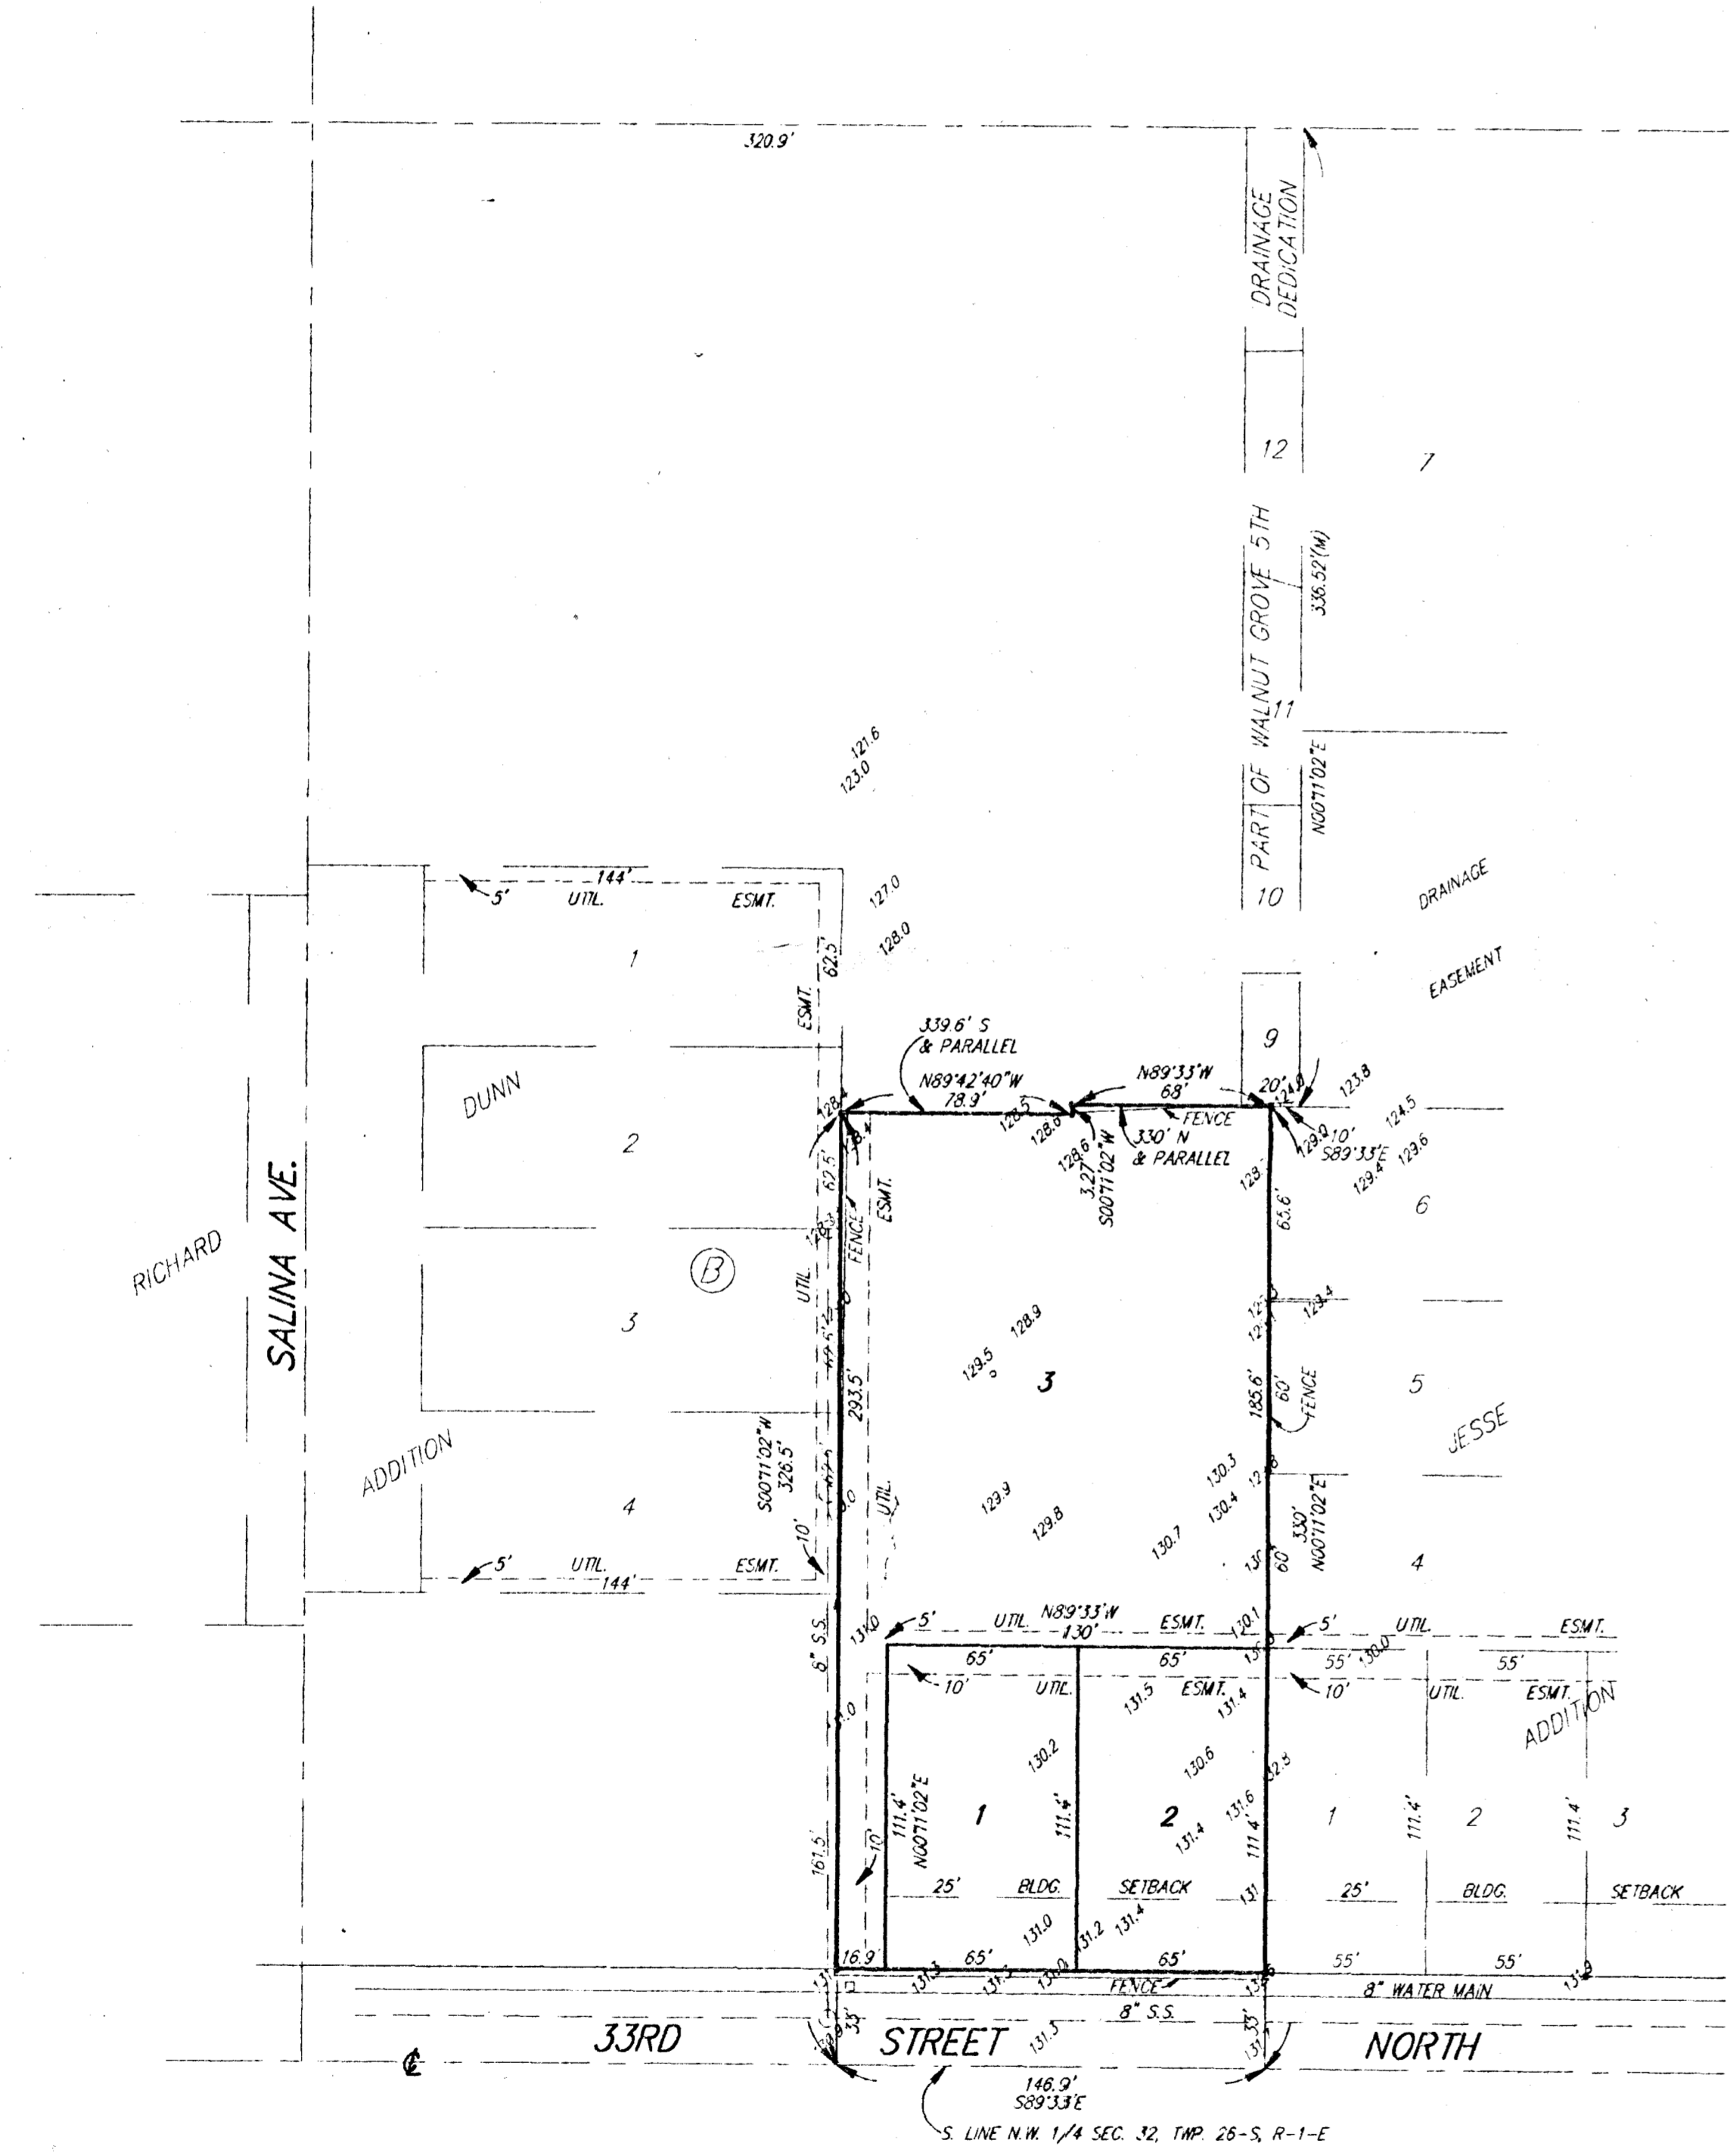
320.9'

DRAINAGE DEDICATION

12

7

PART OF WALNUT GROVE 5TH

336.52'(M)

11

N00°11'02"E

10

DRAINAGE EASEMENT

9

121.6
123.0

127.0
128.0

144'
5' UTIL. ESMT.

1

62.5

ESMT.

339.6' S & PARALLEL

N89°42'40"W 78.9'

N89°33'W 68'

FENCE

20'

123.8

124.5

330' N & PARALLEL

10'

S89°33'E

129.6

129.4

3.27'

S00°11'02"W

DUNN

2

6

RICHARD

SALINA AVE.

B

UTIL.

FENCE

ESMT.

62.5

3

129.5

128.9

3

185.6'

60'

FENCE

5

293.5'

S00°11'02"W
326.5'

ADDITION

JESSE

4

129.9

129.8

130.3

130.4

130.7

330'

N00°11'02"E

60

4

10'

5' UTIL. ESMT.
144'

6" S.S.

5'

UTIL.

N89°33'W
130'

ESMT.

5'

UTIL.

ESMT.

65'

65'

55'

55'

10'

UTIL.

131.5

ESMT.

131.4

10'

UTIL.

ESMT.

ADDITION

130.2

130.6

111.4'

N00°11'02"E

1

111.4'

2

131.6

131.4

111.4'

1

111.4'

2

111.4'

3

161.5'

10'

25'

BLDG.

SETBACK

25'

BLDG.

SETBACK

131.0

131.2

131.4

16.9'

65'

65'

55'

55'

FENCE

8" WATER MAIN

8" S.S.

33'

33'

33RD

STREET

NORTH

℄

146.9'
S89°33'E

S. LINE N.W. 1/4 SEC. 32, TWP. 26-S, R-1-E